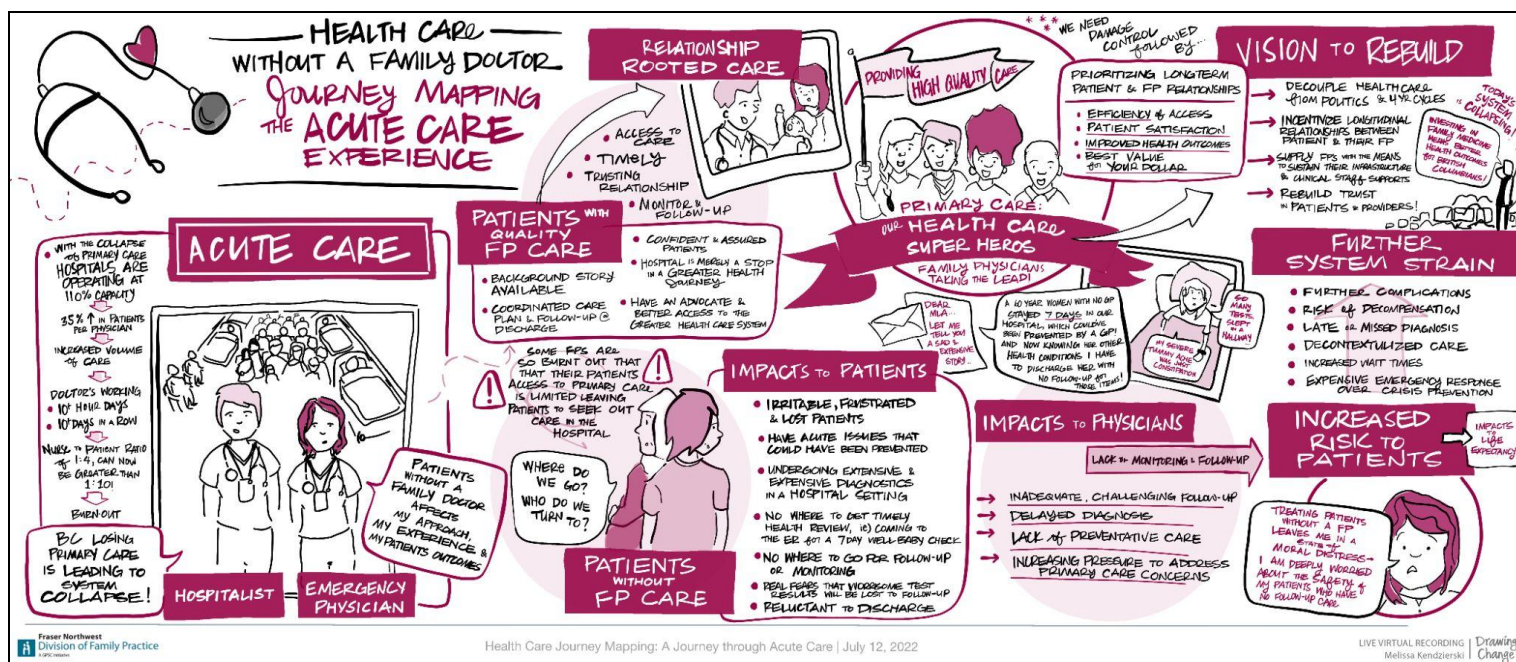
HEALTH CARE WITHOUT A FAMILY DOCTOR
JOURNEY MAPPING THE ACUTE CARE EXPERIENCE

RELATIONSHIP ROOTED CARE

• ACCESS TO CARE
• TIMELY
• TRUSTING RELATIONSHIP
• MONITOR & FOLLOW-UP

PATIENTS WITH QUALITY FP CARE
• BACKGROUND STORY AVAILABLE
• COORDINATED CARE PLAN & FOLLOW-UP @ DISCHARGE
• CONFIDENT & ASSURED PATIENTS
• HOSPITAL IS MERELY A STOP IN A GREATER HEALTH JOURNEY
• HAVE AN ADVOCATE & BETTER ACCESS TO THE GREATER HEALTH CARE SYSTEM

PROVIDING HIGH QUALITY CARE

PRIMARY CARE: OUR HEALTH CARE SUPER HEROS
FAMILY PHYSICIANS TAKING THE LEAD!

*** WE NEED DAMAGE CONTROL FOLLOWED BY...

PRIORITIZING LONGTERM PATIENT & FP RELATIONSHIPS
• EFFICIENCY OF ACCESS
• PATIENT SATISFACTION
• IMPROVED HEALTH OUTCOMES
• BEST VALUE FOR YOUR DOLLAR

VISION TO REBUILD
→ DECOUPLE HEALTH CARE FROM POLITICS & 4 YR CYCLES
→ INCENTIVIZE LONGITUDINAL RELATIONSHIPS BETWEEN PATIENT & THEIR FP
→ SUPPLY FPS WITH THE MEANS TO SUSTAIN THEIR INFRASTRUCTURE & CLINICAL STAFF SUPPORTS
→ REBUILD TRUST IN PATIENTS & PROVIDERS!

TODAY'S SYSTEM IS COLLAPSING!
INVESTING IN FAMILY MEDICINE MEANS BETTER HEALTH OUTCOMES FOR BRITISH COLUMBIANS!

ACUTE CARE
• WITH THE COLLAPSE OF PRIMARY CARE HOSPITALS ARE OPERATING AT 110% CAPACITY
35% ↑ IN PATIENTS PER PHYSICIAN
INCREASED VOLUME OF CARE
DOCTOR'S WORKING
• 10+ HOUR DAYS
• 10+ DAYS IN A ROW
NURSE TO PATIENT RATIO OF 1:4, CAN NOW BE GREATER THAN 1:10!
BURN-OUT

BC LOSING PRIMARY CARE IS LEADING TO SYSTEM COLLAPSE!

HOSPITALIST = EMERGENCY PHYSICIAN

PATIENTS WITHOUT A FAMILY DOCTOR AFFECTS MY APPROACH, MY EXPERIENCE & MY PATIENTS OUTCOMES

SOME FPS ARE SO BURNT OUT THAT THEIR PATIENTS ACCESS TO PRIMARY CARE IS LIMITED LEAVING PATIENTS TO SEEK OUT CARE IN THE HOSPITAL

WHERE DO WE GO? WHO DO WE TURN TO?

PATIENTS WITHOUT FP CARE

DEAR MLA... LET ME TELL YOU A SAD & EXTENSIVE STORY...

A 40 YEAR WOMEN WITH NO GP STAYED 7 DAYS IN OUR HOSPITAL, WHICH COULD'VE BEEN PREVENTED BY A GP! AND NOW KNOWING HER OTHER HEALTH CONDITIONS I HAVE TO DISCHARGE HER WITH NO FOLLOW-UP FOR THREE ITEMS!

MY SEVERE TUMMY ACHE WAS JUST CONSTIPATION
SO MANY TESTS... SLEPT IN A HALLWAY

IMPACTS TO PATIENTS
• IRRITABLE, FRUSTRATED & LOST PATIENTS
• HAVE ACUTE ISSUES THAT COULD HAVE BEEN PREVENTED
• UNDERGOING EXTENSIVE & EXPENSIVE DIAGNOSTICS IN A HOSPITAL SETTING
• NO WHERE TO GET TIMELY HEALTH REVIEW, IE) COMING TO THE ER FOR A 7 DAY WELL-BABY CHECK
• NO WHERE TO GO FOR FOLLOW-UP OR MONITORING
• REAL FEARS THAT WORRISOME TEST RESULTS WILL BE LOST TO FOLLOW-UP
• RELUCTANT TO DISCHARGE

IMPACTS TO PHYSICIANS
LACK OF MONITORING & FOLLOW-UP
→ INADEQUATE, CHALLENGING FOLLOW-UP
→ DELAYED DIAGNOSIS
→ LACK OF PREVENTATIVE CARE
→ INCREASING PRESSURE TO ADDRESS PRIMARY CARE CONCERNS

FURTHER SYSTEM STRAIN
• FURTHER COMPLICATIONS
• RISK OF DECOMPENSATION
• LATE OR MISSED DIAGNOSIS
• DECONTEXTULIZED CARE
• INCREASED WAIT TIMES
• EXPENSIVE EMERGENCY RESPONSE OVER CRISIS PREVENTION

INCREASED RISK TO PATIENTS
IMPACTS TO LIFE EXPECTANCY!

TREATING PATIENTS WITHOUT A FP LEAVES ME IN A STATE OF MORAL DISTRESS - I AM DEEPLY WORRIED ABOUT THE SAFETY OF MY PATIENTS WHO HAVE NO FOLLOW-UP CARE

Fraser Northwest Division of Family Practice
A GPSC initiative

Health Care Journey Mapping: A Journey through Acute Care | July 12, 2022

LIVE VIRTUAL RECORDING Melissa Kendzierski | Drawing Change